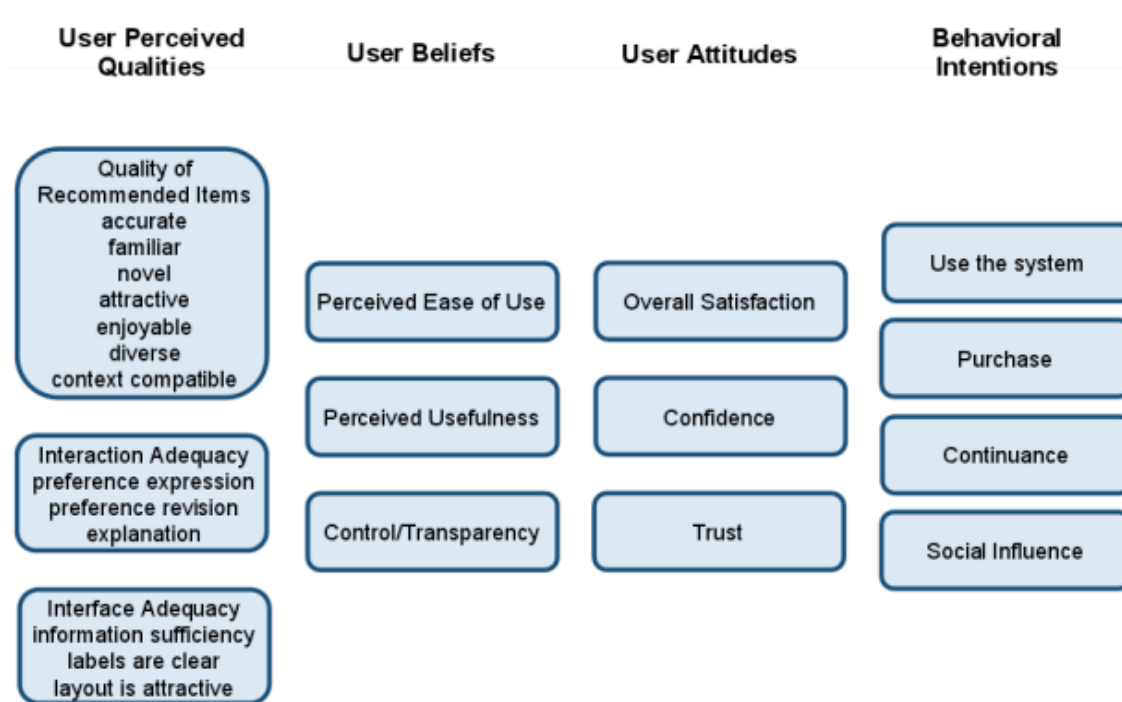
User Perceived Qualities

User Beliefs

User Attitudes

Behavioral Intentions

Quality of Recommended Items
accurate
familiar
novel
attractive
enjoyable
diverse
context compatible

Interaction Adequacy
preference expression
preference revision
explanation

Interface Adequacy
information sufficiency
labels are clear
layout is attractive

Perceived Ease of Use

Perceived Usefulness

Control/Transparency

Overall Satisfaction

Confidence

Trust

Use the system

Purchase

Continuance

Social Influence